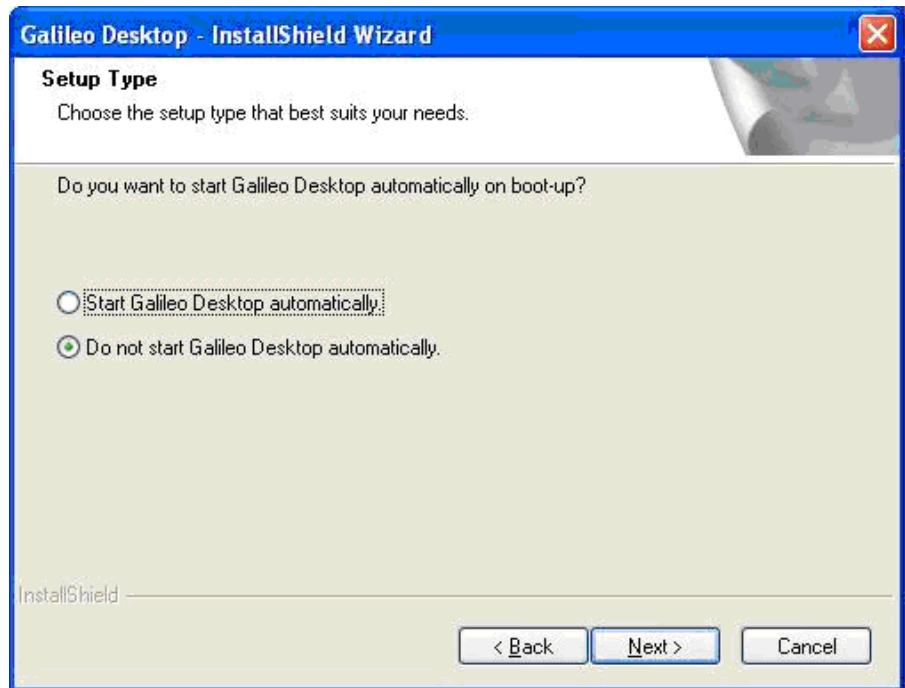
Galileo Desktop - InstallShield Wizard

Setup Type

Choose the setup type that best suits your needs.

Do you want to start Galileo Desktop automatically on boot-up?

Start Galileo Desktop automatically.

Do not start Galileo Desktop automatically.

InstallShield

< Back

Next >

Cancel